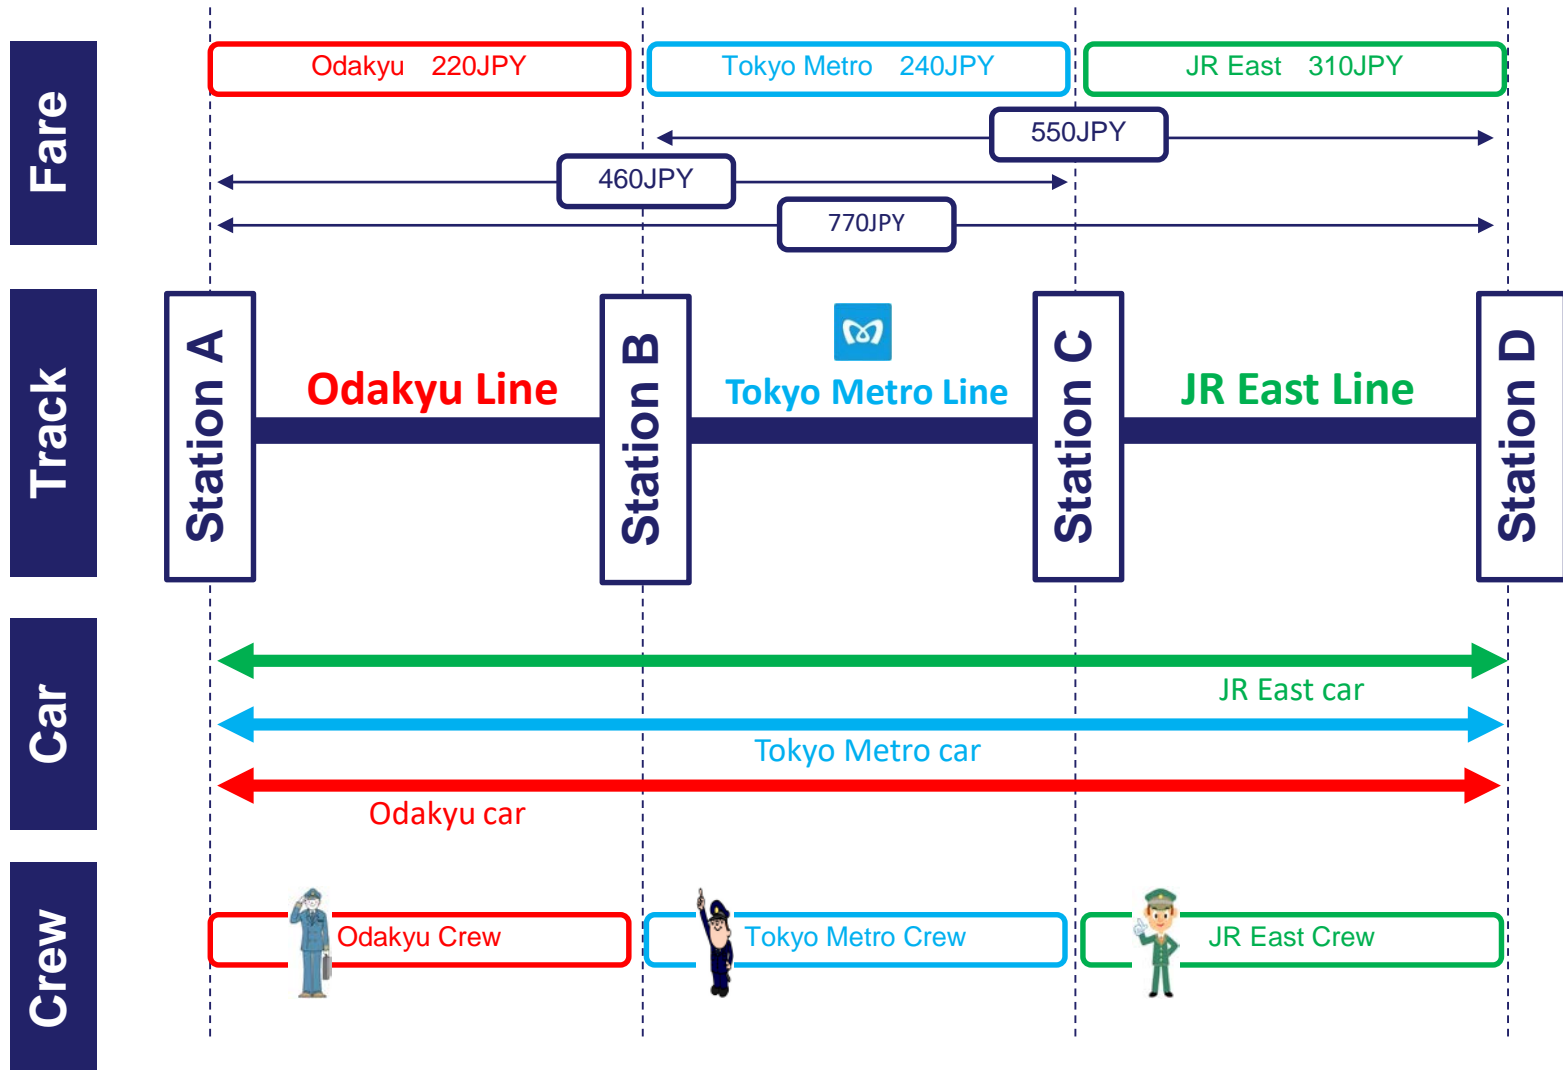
Fare

Odakyu 220JPY

Tokyo Metro 240JPY

JR East 310JPY

550JPY

460JPY

770JPY

Track

Station A

Odakyu Line

Station B

Tokyo Metro Line

Station C

JR East Line

Station D

Car

JR East car

Tokyo Metro car

Odakyu car

Crew

Odakyu Crew

Tokyo Metro Crew

JR East Crew